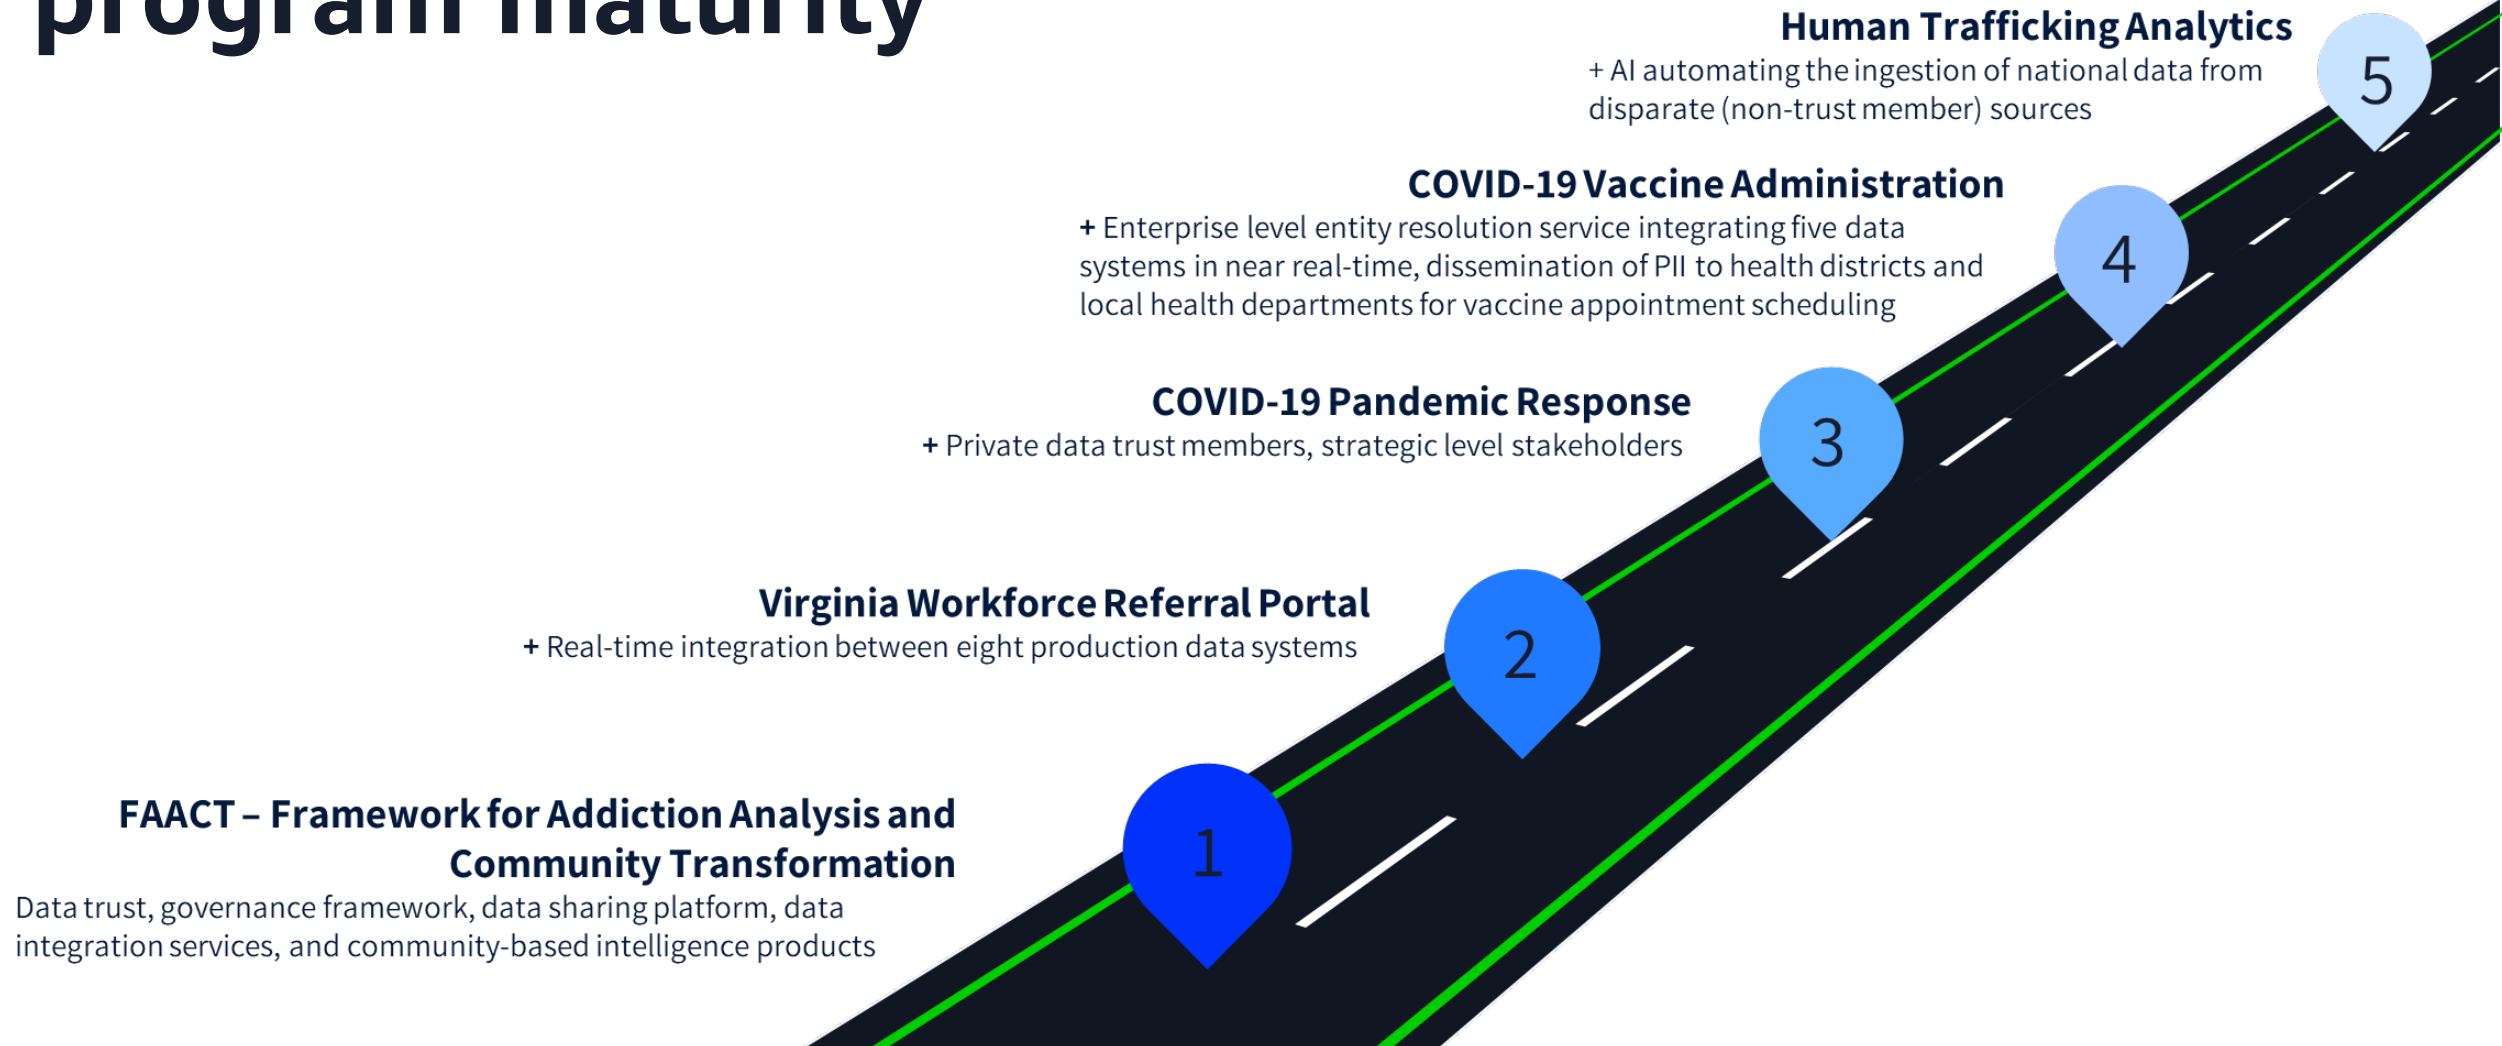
program maturity

Human Trafficking Analytics
+ AI automating the ingestion of national data from disparate (non-trust member) sources

5

COVID-19 Vaccine Administration
+ Enterprise level entity resolution service integrating five data systems in near real-time, dissemination of PII to health districts and local health departments for vaccine appointment scheduling

4

COVID-19 Pandemic Response
+ Private data trust members, strategic level stakeholders

3

Virginia Workforce Referral Portal
+ Real-time integration between eight production data systems

2

FAACT – Framework for Addiction Analysis and Community Transformation
Data trust, governance framework, data sharing platform, data integration services, and community-based intelligence products

1